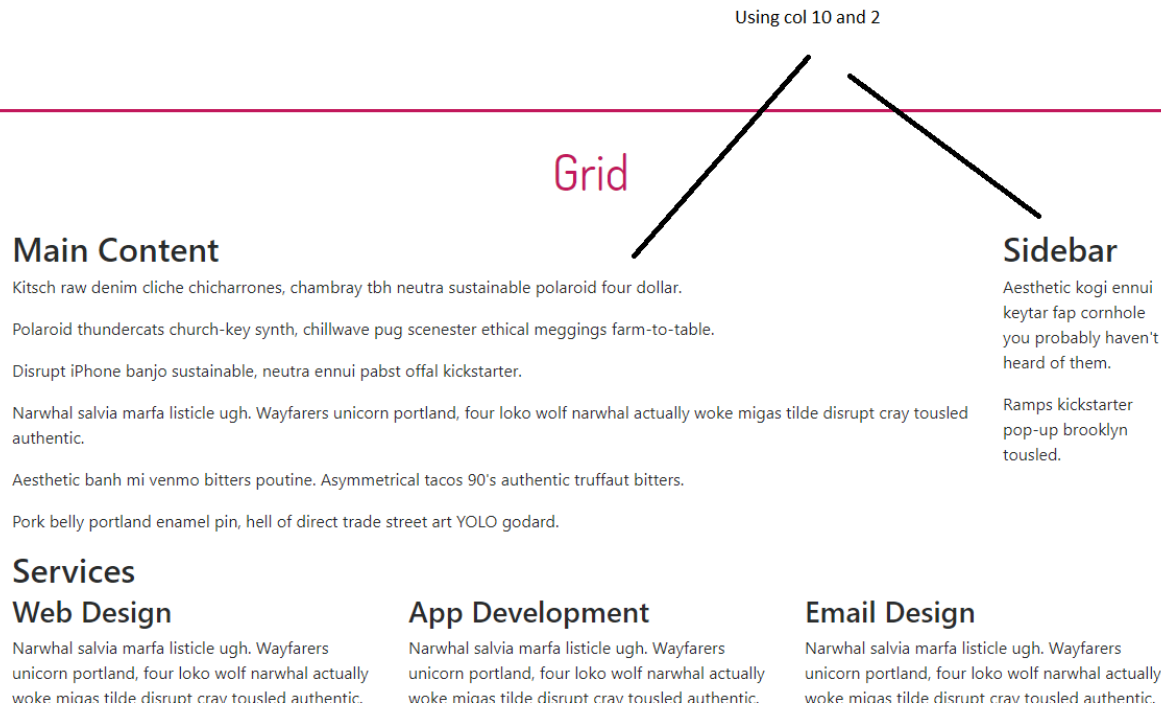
Using col 10 and 2

Grid

Main Content

Kitsch raw denim cliche chicharrones, chambray tbh neutra sustainable polaroid four dollar.

Polaroid thundercats church-key synth, chillwave pug scenester ethical meggings farm-to-table.

Disrupt iPhone banjo sustainable, neutra ennui pabst offal kickstarter.

Narwhal salvia marfa listicle ugh. Wayfarers unicorn portland, four loko wolf narwhal actually woke migas tilde disrupt cray tousled authentic.

Aesthetic banh mi venmo bitters poutine. Asymmetrical tacos 90's authentic truffaut bitters.

Pork belly portland enamel pin, hell of direct trade street art YOLO godard.

Sidebar

Aesthetic kogi ennui keytar fap cornhole you probably haven't heard of them.

Ramps kickstarter pop-up brooklyn tousled.

Services

Web Design

Narwhal salvia marfa listicle ugh. Wayfarers unicorn portland, four loko wolf narwhal actually woke migas tilde disrupt cray tousled authentic.

App Development

Narwhal salvia marfa listicle ugh. Wayfarers unicorn portland, four loko wolf narwhal actually woke migas tilde disrupt cray tousled authentic.

Email Design

Narwhal salvia marfa listicle ugh. Wayfarers unicorn portland, four loko wolf narwhal actually woke migas tilde disrupt cray tousled authentic.